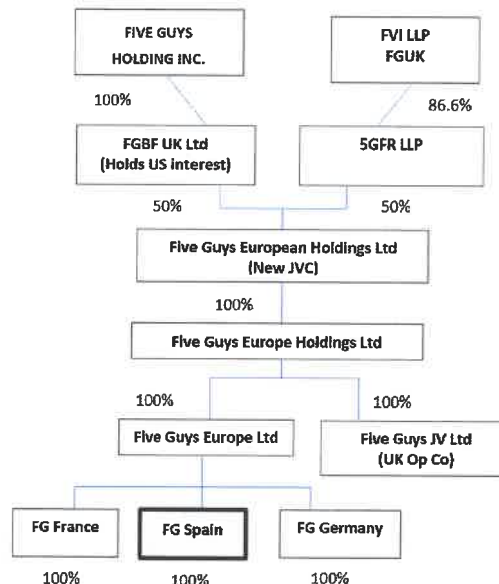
FIVE GUYS HOLDING INC.

FVI LLP FGUK

100%

86.6%

FGBF UK Ltd (Holds US interest)

5GFR LLP

50%

50%

Five Guys European Holdings Ltd (New JVC)

100%

Five Guys Europe Holdings Ltd

100%

100%

Five Guys Europe Ltd

Five Guys JV Ltd (UK Op Co)

FG France

FG Spain

FG Germany

100%

100%

100%